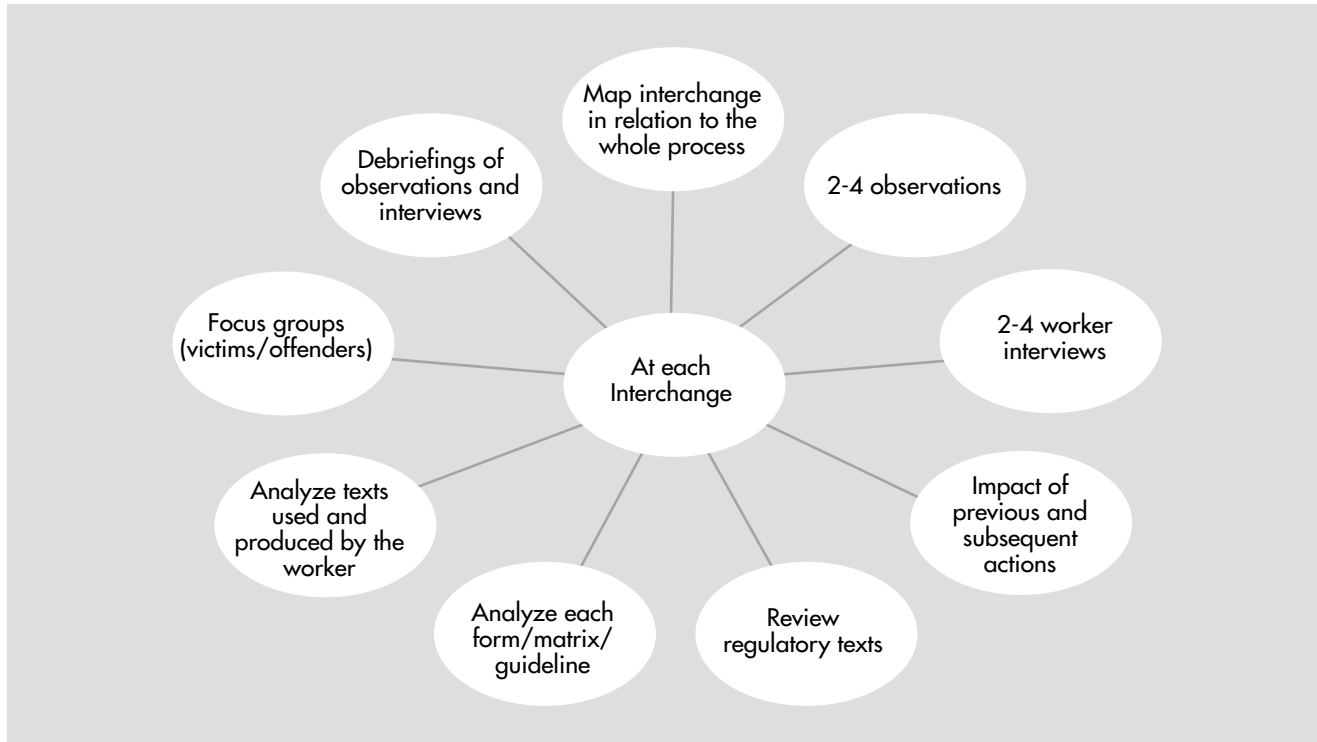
At each Interchange

Map interchange in relation to the whole process

2-4 observations

2-4 worker interviews

Impact of previous and subsequent actions

Review regulatory texts

Analyze each form/matrix/ guideline

Analyze texts used and produced by the worker

Focus groups (victims/offenders)

Debriefings of observations and interviews